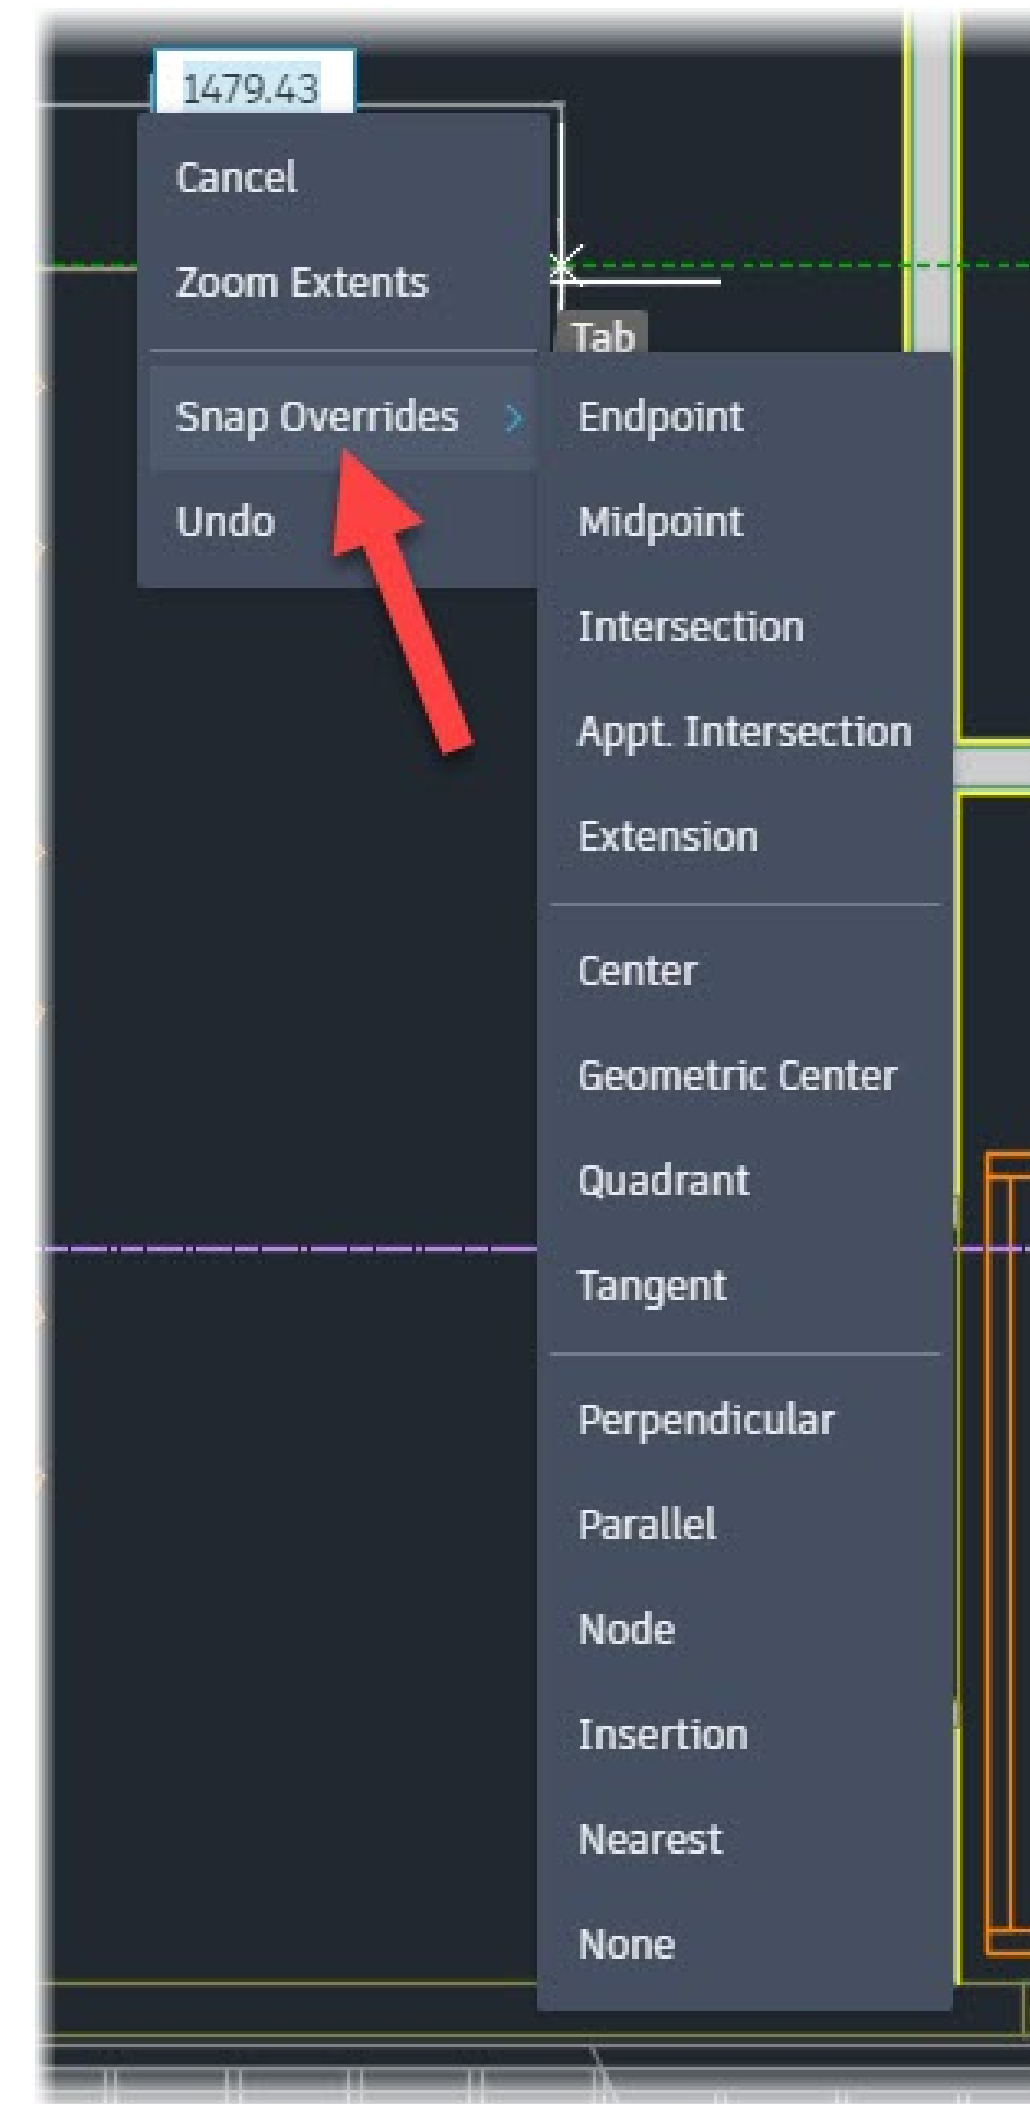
1479.43

Cancel

Zoom Extents

Tab

Snap Overrides >

Undo

Endpoint

Midpoint

Intersection

Appt. Intersection

Extension

Center

Geometric Center

Quadrant

Tangent

Perpendicular

Parallel

Node

Insertion

Nearest

None